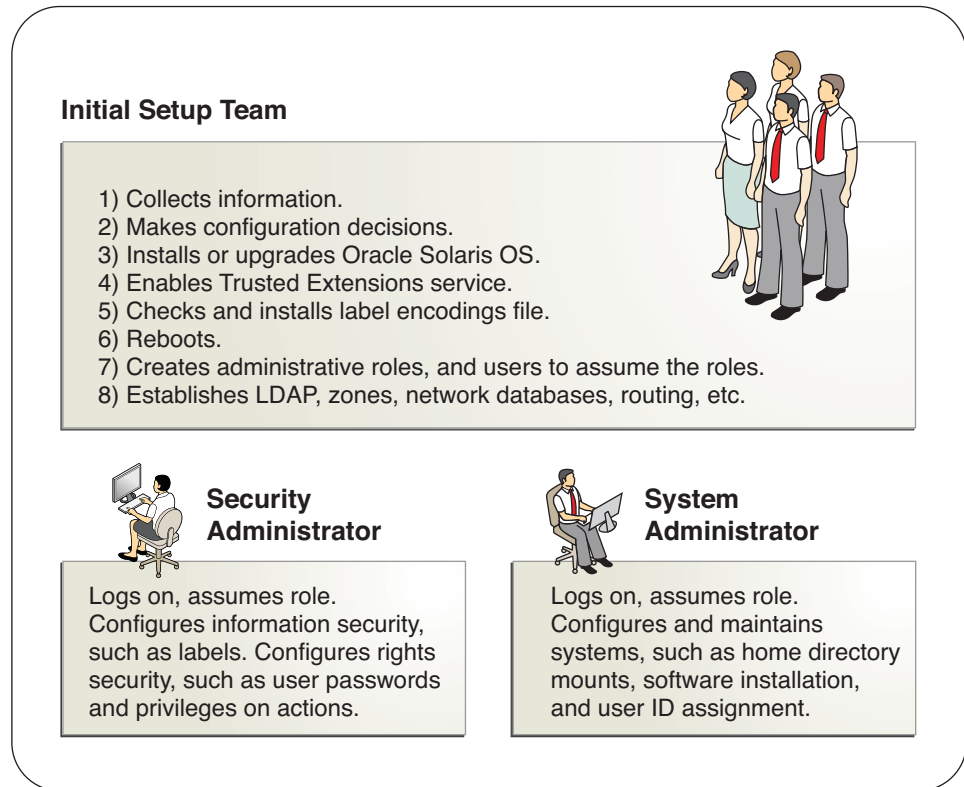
**Initial Setup Team**

1) Collects information.
2) Makes configuration decisions.
3) Installs or upgrades Oracle Solaris OS.
4) Enables Trusted Extensions service.
5) Checks and installs label encodings file.
6) Reboots.
7) Creates administrative roles, and users to assume the roles.
8) Establishes LDAP, zones, network databases, routing, etc.

**Security Administrator**

Logs on, assumes role. Configures information security, such as labels. Configures rights security, such as user passwords and privileges on actions.

**System Administrator**

Logs on, assumes role. Configures and maintains systems, such as home directory mounts, software installation, and user ID assignment.